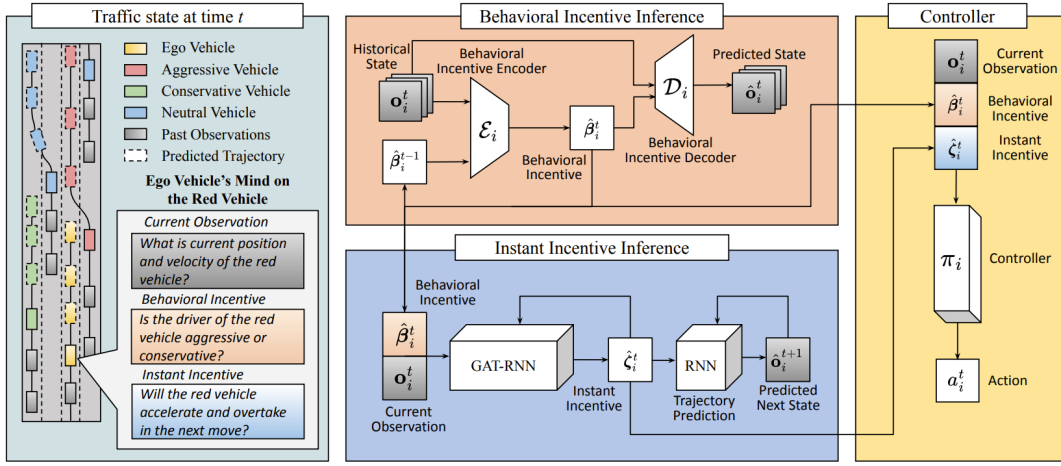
Traffic state at time $t$

Ego Vehicle
Aggressive Vehicle
Conservative Vehicle
Neutral Vehicle
Past Observations
Predicted Trajectory

Ego Vehicle's Mind on the Red Vehicle

Current Observation
What is current position and velocity of the red vehicle?

Behavioral Incentive
Is the driver of the red vehicle aggressive or conservative?

Instant Incentive
Will the red vehicle accelerate and overtake in the next move?

Behavioral Incentive Inference

Historical State
$\mathbf{o}_i^t$
Behavioral Incentive Encoder
$\mathcal{E}_i$
$\hat{\beta}_i^{t-1}$
$\hat{\beta}_i^t$
Behavioral Incentive
$\mathcal{D}_i$
Behavioral Incentive Decoder
Predicted State
$\hat{\mathbf{o}}_i^t$

Instant Incentive Inference

Behavioral Incentive
$\hat{\beta}_i^t$
$\mathbf{o}_i^t$
Current Observation
GAT-RNN
$\hat{\zeta}_i^t$
Instant Incentive
RNN
Trajectory Prediction
$\hat{\mathbf{o}}_i^{t+1}$
Predicted Next State

Controller

$\mathbf{o}_i^t$
Current Observation
$\hat{\beta}_i^t$
Behavioral Incentive
$\hat{\zeta}_i^t$
Instant Incentive
$\pi_i$
Controller
$a_i^t$
Action